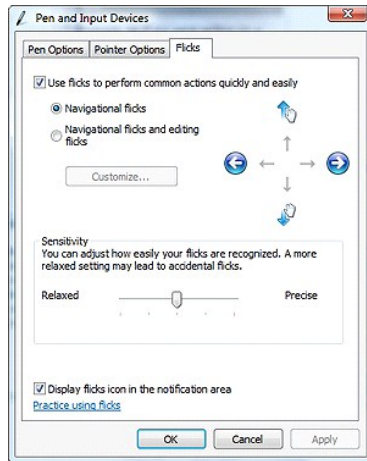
Pen and Input Devices

Pen Options | Pointer Options | Flicks

Use flicks to perform common actions quickly and easily

Navigational flicks

Navigational flicks and editing flicks

Customize...

Sensitivity
You can adjust how easily your flicks are recognized. A more relaxed setting may lead to accidental flicks.

Relaxed

Precise

Display flicks icon in the notification area

Practice using flicks

OK

Cancel

Apply